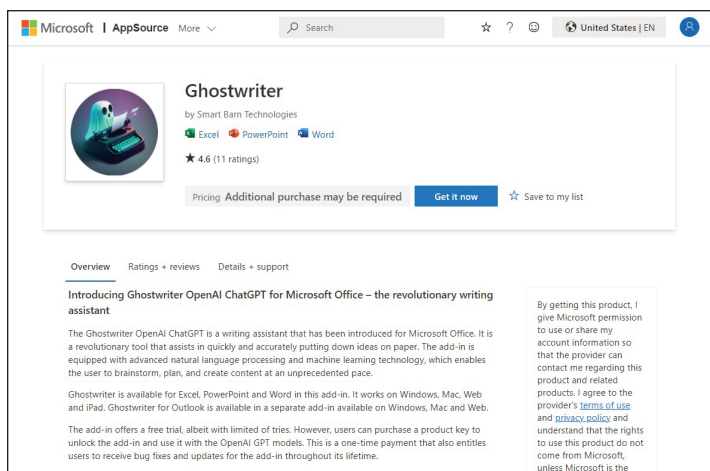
Microsoft | AppSource More

Search

United States | EN

Ghostwriter

by Smart Barn Technologies

Excel PowerPoint Word

★ 4.6 (11 ratings)

Pricing Additional purchase may be required

Get it now

Save to my list

Overview Ratings + reviews Details + support

Introducing Ghostwriter OpenAI ChatGPT for Microsoft Office – the revolutionary writing assistant

The Ghostwriter OpenAI ChatGPT is a writing assistant that has been introduced for Microsoft Office. It is a revolutionary tool that assists in quickly and accurately putting down ideas on paper. The add-in is equipped with advanced natural language processing and machine learning technology, which enables the user to brainstorm, plan, and create content at an unprecedented pace.

Ghostwriter is available for Excel, PowerPoint and Word in this add-in. It works on Windows, Mac, Web and iPad. Ghostwriter for Outlook is available in a separate add-in available on Windows, Mac and Web.

The add-in offers a free trial, albeit with limited of tries. However, users can purchase a product key to unlock the add-in and use it with the OpenAI GPT models. This is a one-time payment that also entitles users to receive bug fixes and updates for the add-in throughout its lifetime.

By getting this product, I give Microsoft permission to use or share my account information so that the provider can contact me regarding this product and related products. I agree to the provider's terms of use and privacy policy and understand that the rights to use this product do not come from Microsoft, unless Microsoft is the